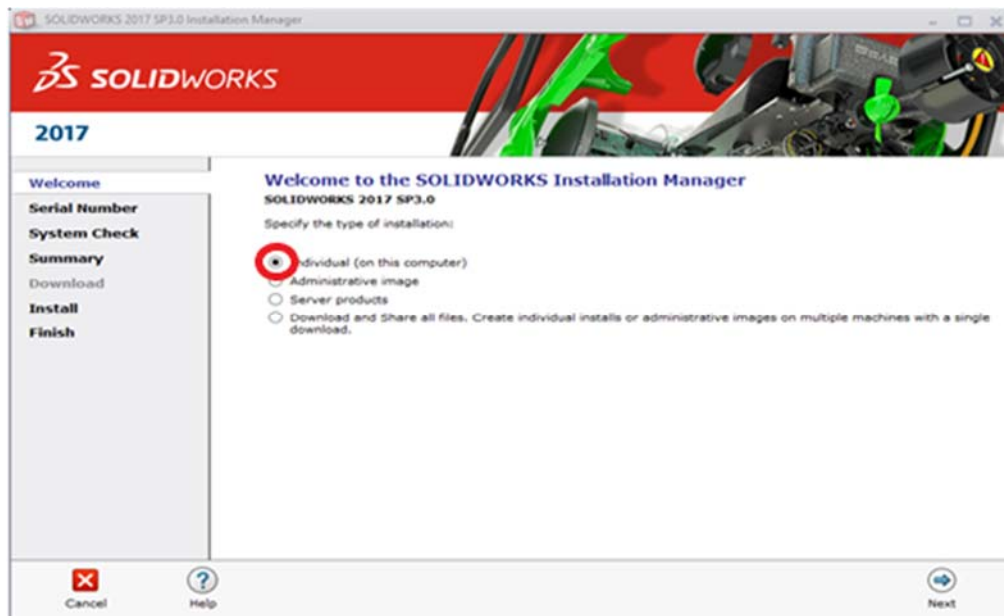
SOLIDWORKS 2017 SP3.0 Installation Manager

3S SOLIDWORKS

2017

Welcome
Serial Number
System Check
Summary
Download
Install
Finish

Welcome to the SOLIDWORKS Installation Manager
SOLIDWORKS 2017 SP3.0

Specify the type of installation:

ndividual (on this computer)
Administrative image
Server products
Download and Share all files. Create individual installs or administrative images on multiple machines with a single download.

Cancel
Help
Next